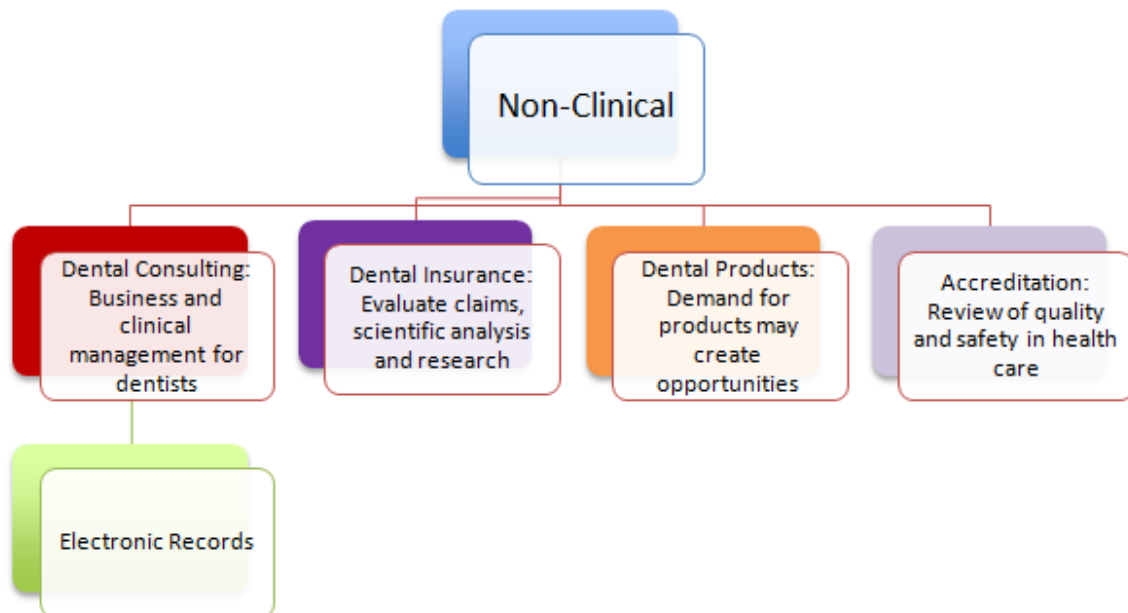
Non-Clinical

Dental Consulting: Business and clinical management for dentists

Dental Insurance: Evaluate claims, scientific analysis and research

Dental Products: Demand for products may create opportunities

Accreditation: Review of quality and safety in health care

Electronic Records